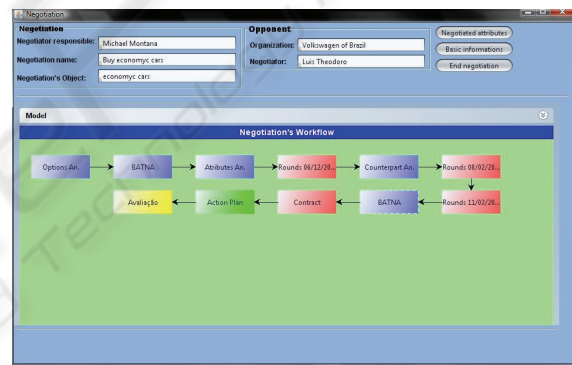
Negotiation

Negotiation
Negotiator responsible: Michael Montana
Negotiation name: Buy economyc cars
Negotiation's Object: economyc cars

Opponent
Organization: Volkswagen of Brazil
Negotiator: Luis Theodoro

Negotiated attributes
Basic informations
End negotiation

Model

Negotiation's Workflow

Options An. → BATNA → Atributes An. → Rounds 06/12/20... → Counterpart An. → Rounds 08/02/20... → Rounds 11/02/20... → BATNA → Contract → Action Plan → Avaliação